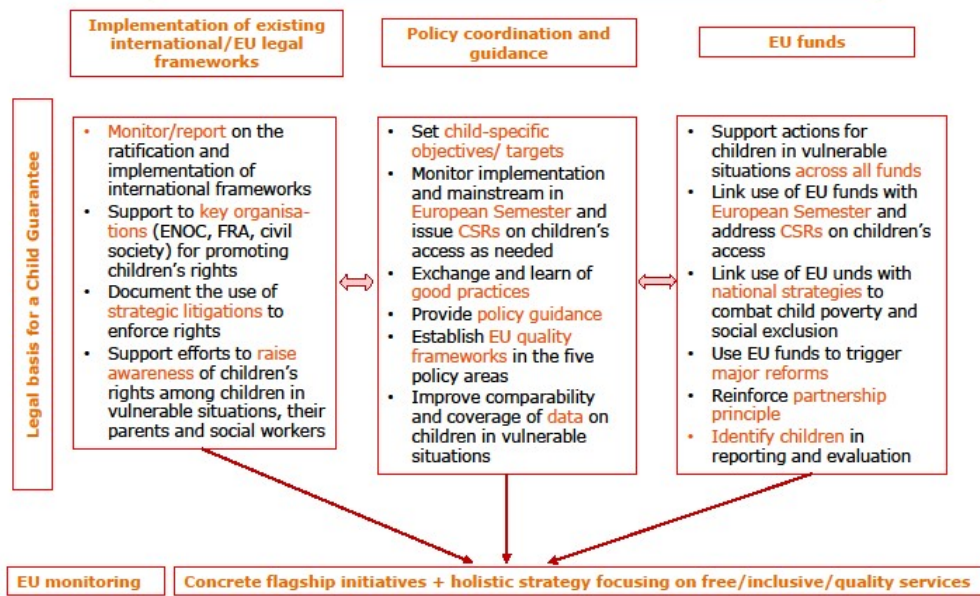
Implementation of existing international/EU legal frameworks

Policy coordination and guidance

EU funds

Legal basis for a Child Guarantee

• Monitor/report on the ratification and implementation of international frameworks
• Support to key organisations (ENOC, FRA, civil society) for promoting children's rights
• Document the use of strategic litigations to enforce rights
• Support efforts to raise awareness of children's rights among children in vulnerable situations, their parents and social workers

• Set child-specific objectives/ targets
• Monitor implementation and mainstream in European Semester and issue CSRs on children's access as needed
• Exchange and learn of good practices
• Provide policy guidance
• Establish EU quality frameworks in the five policy areas
• Improve comparability and coverage of data on children in vulnerable situations

• Support actions for children in vulnerable situations across all funds
• Link use of EU funds with European Semester and address CSRs on children's access
• Link use of EU unds with national strategies to combat child poverty and social exclusion
• Use EU funds to trigger major reforms
• Reinforce partnership principle
• Identify children in reporting and evaluation

EU monitoring

Concrete flagship initiatives + holistic strategy focusing on free/inclusive/quality services